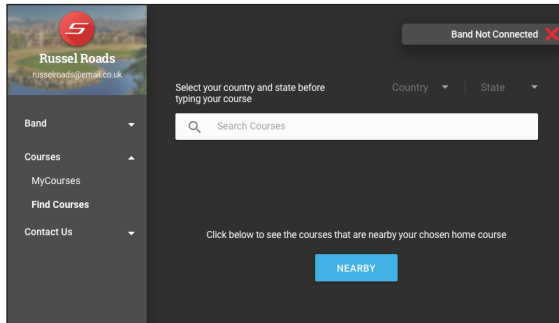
Russel Roads
russelroads@email.co.uk

Band

Courses

MyCourses

Find Courses

Contact Us

Band Not Connected

Select your country and state before typing your course

Country

State

Search Courses

Click below to see the courses that are nearby your chosen home course

NEARBY